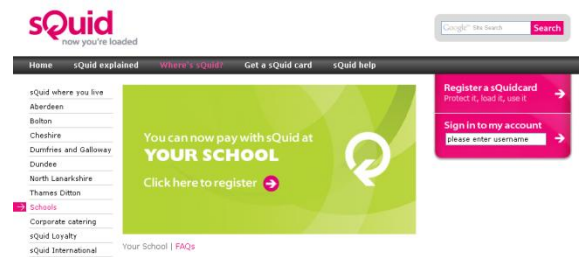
sQuid
now you're loaded

Google Site Search Search

Home sQuid explained Where's sQuid? Get a sQuid card sQuid help

sQuid where you live
Aberdeen
Bolton
Cheshire
Dumfries and Galloway
Dundee
North Lanarkshire
Thames Ditton
Schools
Corporate catering
sQuid Loyalty
sQuid International

You can now pay with sQuid at
YOUR SCHOOL
Click here to register

Your School | FAQs

Register a sQuidcard
Protect it, load it, use it

Sign in to my account
please enter username